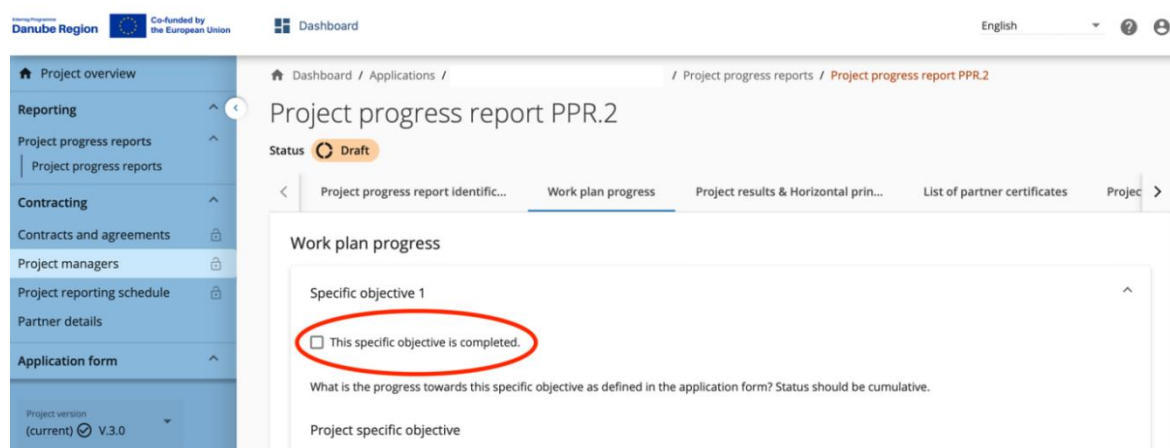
Interreg Programme
Danube Region
Co-funded by the European Union

Dashboard

English

Project overview

Reporting

Project progress reports

Project progress reports

Contracting

Contracts and agreements

Project managers

Project reporting schedule

Partner details

Application form

Project version
(current) V.3.0

Dashboard / Applications / / Project progress reports / Project progress report PPR.2

Project progress report PPR.2

Status Draft

Project progress report identific... | Work plan progress | Project results & Horizontal prin... | List of partner certificates | Projec

Work plan progress

Specific objective 1

This specific objective is completed.

What is the progress towards this specific objective as defined in the application form? Status should be cumulative.

Project specific objective